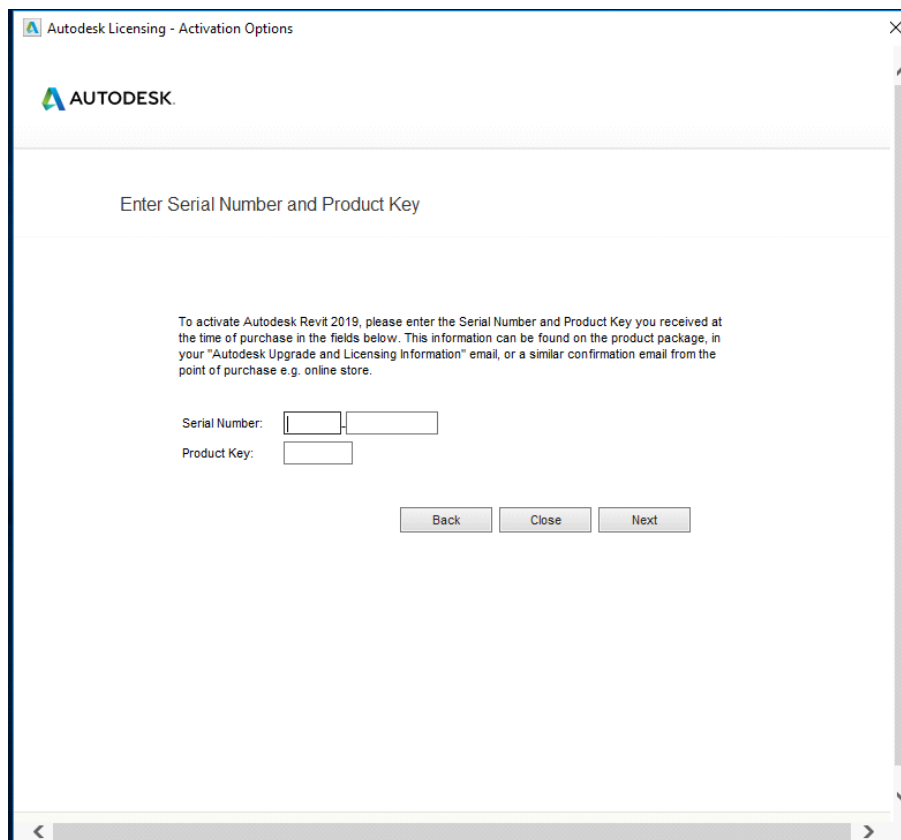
Autodesk Licensing - Activation Options

AUTODESK.

Enter Serial Number and Product Key

To activate Autodesk Revit 2019, please enter the Serial Number and Product Key you received at the time of purchase in the fields below. This information can be found on the product package, in your "Autodesk Upgrade and Licensing Information" email, or a similar confirmation email from the point of purchase e.g. online store.

Serial Number: -

Product Key:

Back Close Next